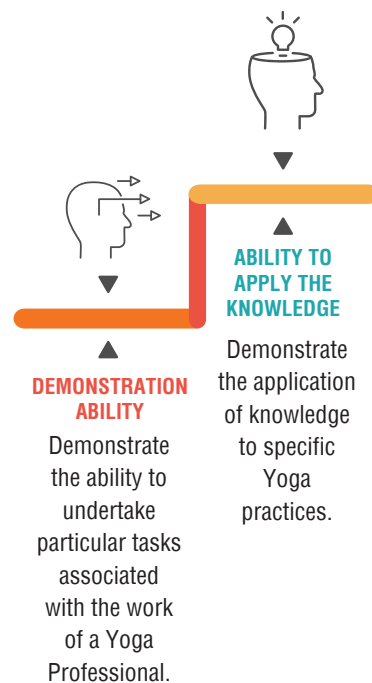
ABILITY TO APPLY THE KNOWLEDGE

Demonstrate the application of knowledge to specific Yoga practices.

DEMONSTRATION ABILITY

Demonstrate the ability to undertake particular tasks associated with the work of a Yoga Professional.